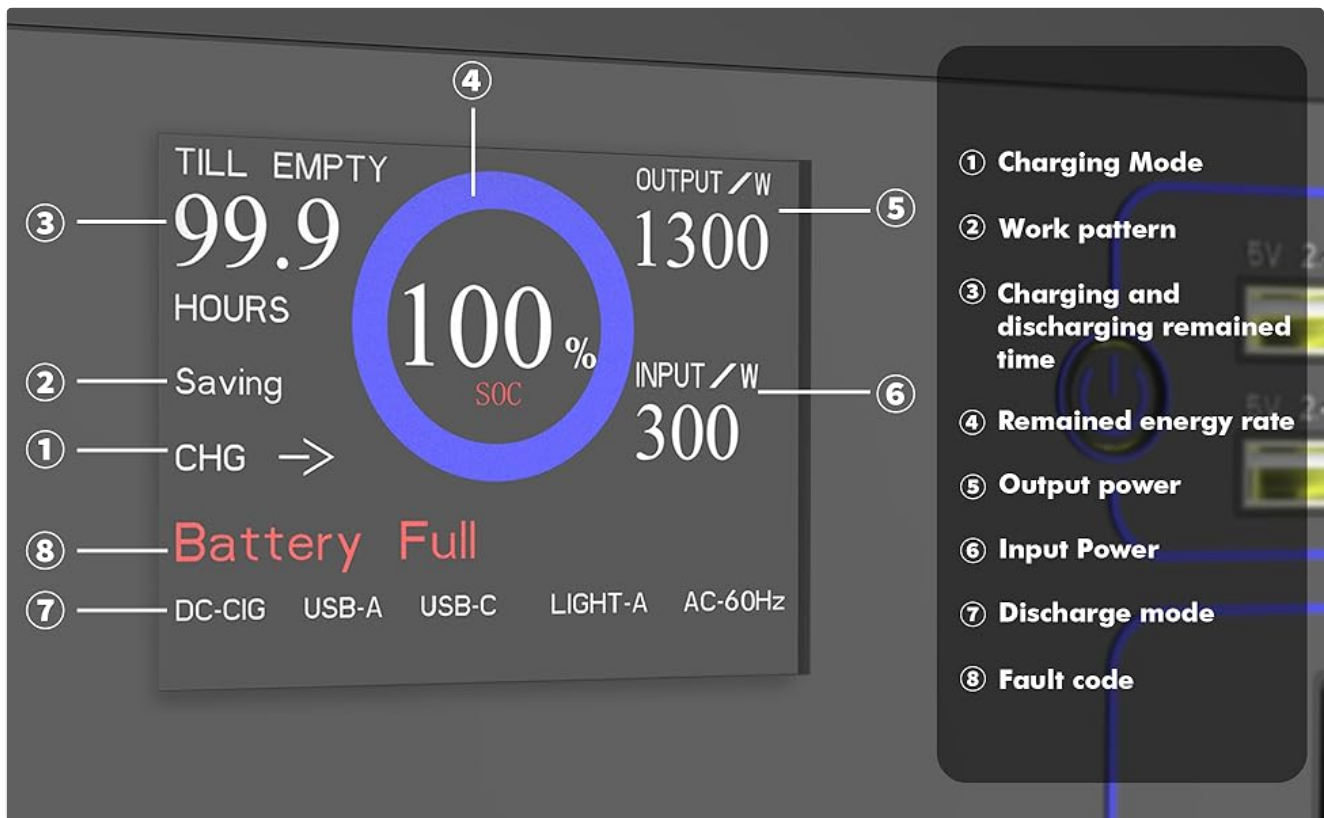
④

TILL EMPTY
③ 99.9
HOURS

100 %
SOC

OUTPUT / W
1300 ⑤

INPUT / W
300 ⑥

② Saving

① CHG →

⑧ Battery Full

⑦ DC-CIG USB-A USB-C LIGHT-A AC-60Hz

① Charging Mode
② Work pattern
③ Charging and discharging remained time
④ Remained energy rate
⑤ Output power
⑥ Input Power
⑦ Discharge mode
⑧ Fault code

5V 2.
5V 2.